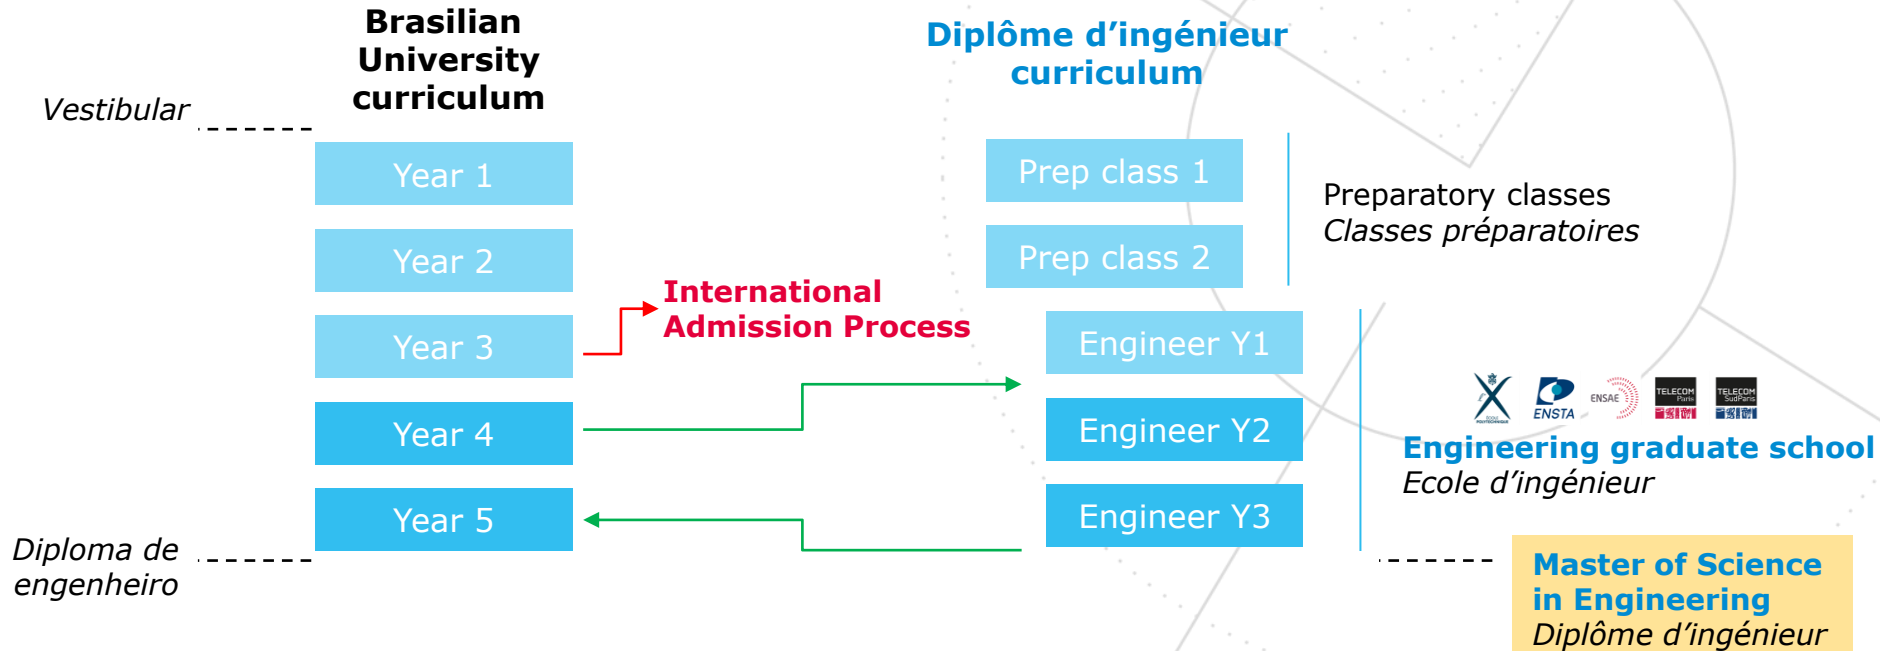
Brasilian University curriculum

Vestibular

Year 1

Year 2

Year 3

Year 4

Year 5

Diploma de engenheiro

International Admission Process

Diplôme d'ingénieur curriculum

Prep class 1

Prep class 2

Preparatory classes
*Classes préparatoires*

Engineer Y1

Engineer Y2

Engineer Y3

ENSTA

ENSAE

TELECOM Paris

TELECOM SudParis

Engineering graduate school
*Ecole d'ingénieur*

Master of Science in Engineering
*Diplôme d'ingénieur*